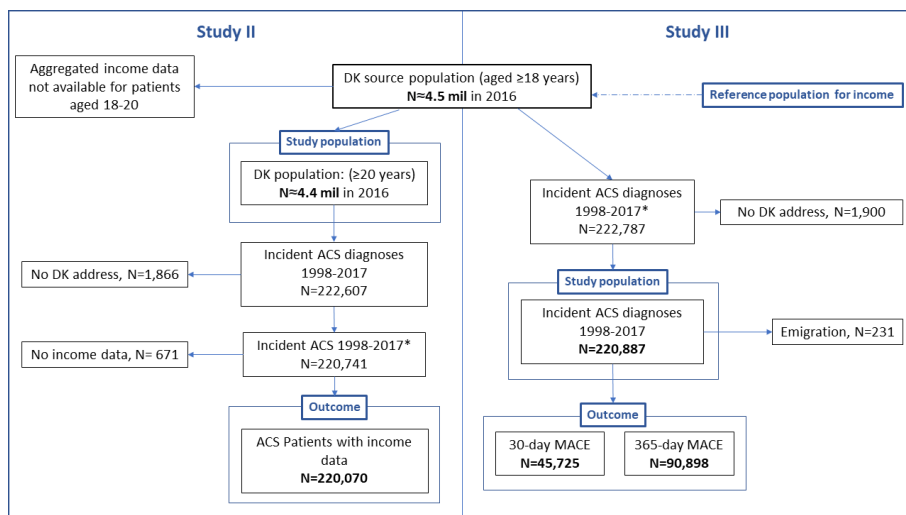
Study II

Study III

Aggregated income data not available for patients aged 18-20

DK source population (aged ≥18 years)
N≈4.5 mil in 2016

Reference population for income

Study population

DK population: (≥20 years)
N≈4.4 mil in 2016

Incident ACS diagnoses 1998-2017*
N=222,787

No DK address, N=1,900

Incident ACS diagnoses 1998-2017
N=222,607

No DK address, N=1,866

Study population

Incident ACS diagnoses 1998-2017
N=220,887

Emigration, N=231

No income data, N= 671

Incident ACS 1998-2017*
N=220,741

Outcome

ACS Patients with income data
N=220,070

Outcome

30-day MACE
N=45,725

365-day MACE
N=90,898